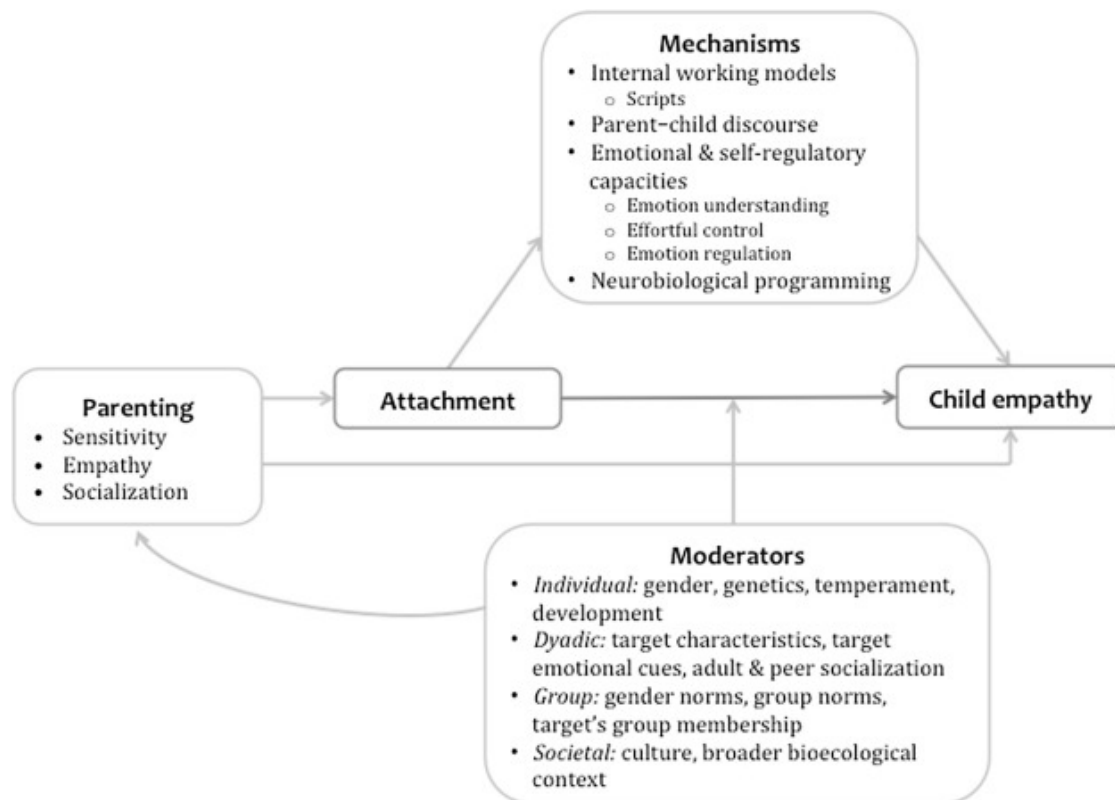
**Mechanisms**
- Internal working models
  - Scripts
- Parent–child discourse
- Emotional & self-regulatory capacities
  - Emotion understanding
  - Effortful control
  - Emotion regulation
- Neurobiological programming

**Parenting**
- Sensitivity
- Empathy
- Socialization

**Attachment**

**Child empathy**

**Moderators**
- *Individual:* gender, genetics, temperament, development
- *Dyadic:* target characteristics, target emotional cues, adult & peer socialization
- *Group:* gender norms, group norms, target's group membership
- *Societal:* culture, broader bioecological context